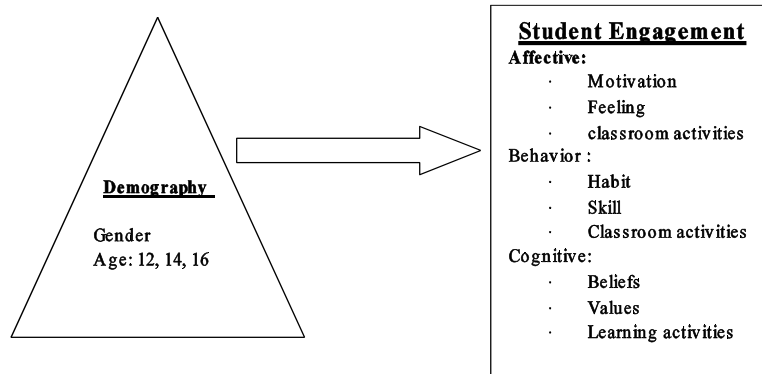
Demography

Gender
Age: 12, 14, 16

Student Engagement
Affective:
· Motivation
· Feeling
· classroom activities
Behavior :
· Habit
· Skill
· Classroom activities
Cognitive:
· Beliefs
· Values
· Learning activities